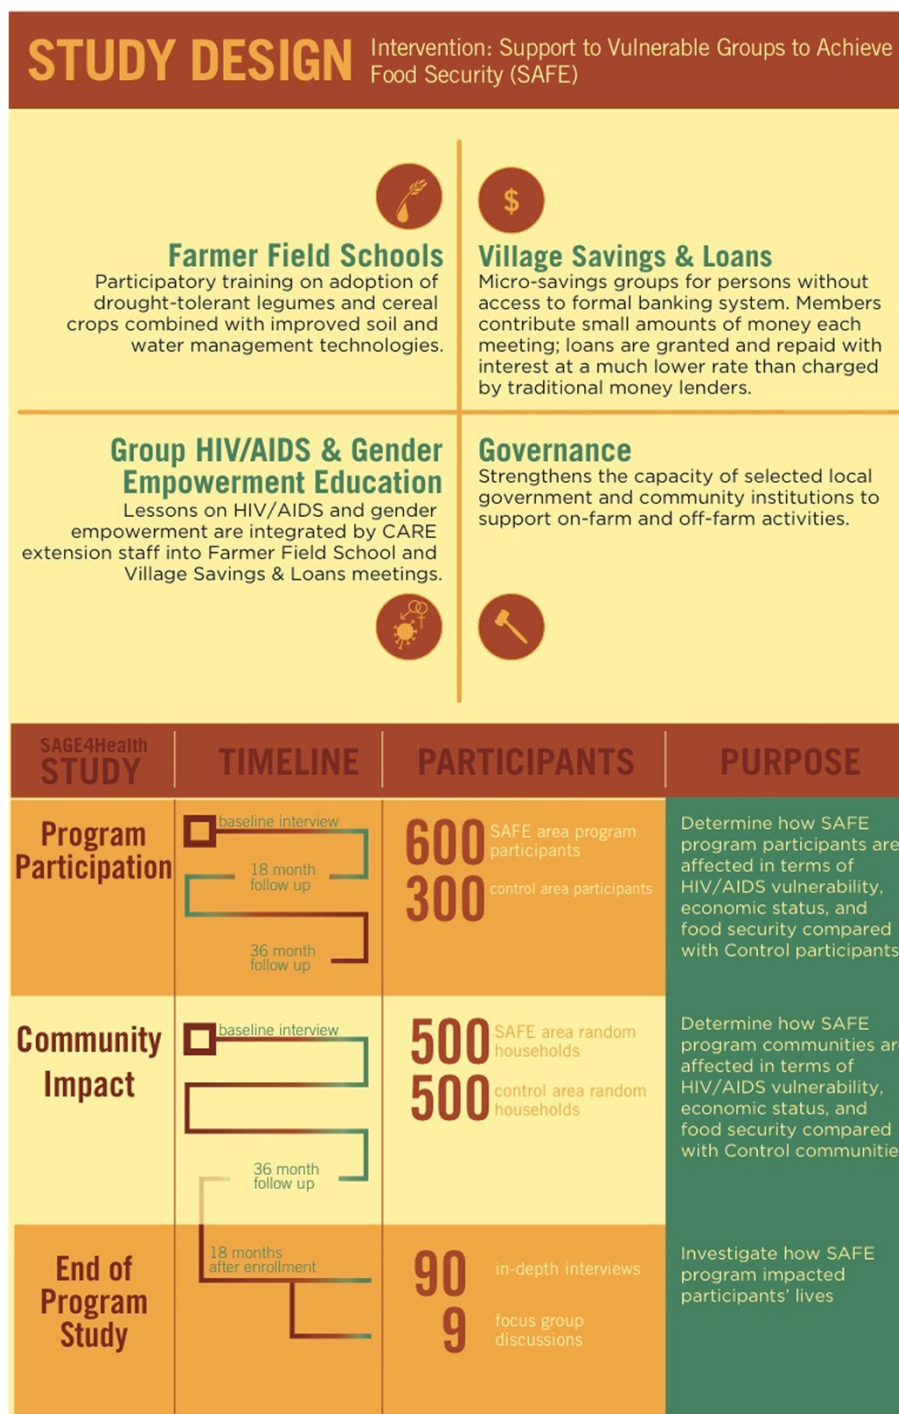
STUDY DESIGN Intervention: Support to Vulnerable Groups to Achieve Food Security (SAFE)

Farmer Field Schools
Participatory training on adoption of drought-tolerant legumes and cereal crops combined with improved soil and water management technologies.

$

Village Savings & Loans
Micro-savings groups for persons without access to formal banking system. Members contribute small amounts of money each meeting; loans are granted and repaid with interest at a much lower rate than charged by traditional money lenders.

Group HIV/AIDS & Gender Empowerment Education
Lessons on HIV/AIDS and gender empowerment are integrated by CARE extension staff into Farmer Field School and Village Savings & Loans meetings.

Governance
Strengthens the capacity of selected local government and community institutions to support on-farm and off-farm activities.

| SAGE4Health STUDY | TIMELINE | PARTICIPANTS | PURPOSE |
|---|---|---|---|
| Program Participation | baseline interview; 18 month follow up; 36 month follow up | 600 SAFE area program participants; 300 control area participants | Determine how SAFE program participants are affected in terms of HIV/AIDS vulnerability, economic status, and food security compared with Control participants |
| Community Impact | baseline interview; 36 month follow up | 500 SAFE area random households; 500 control area random households | Determine how SAFE program communities ar affected in terms of HIV/AIDS vulnerability, economic status, and food security compared with Control communitie |
| End of Program Study | 18 months after enrollment | 90 in-depth interviews; 9 focus group discussions | Investigate how SAFE program impacted participants' lives |